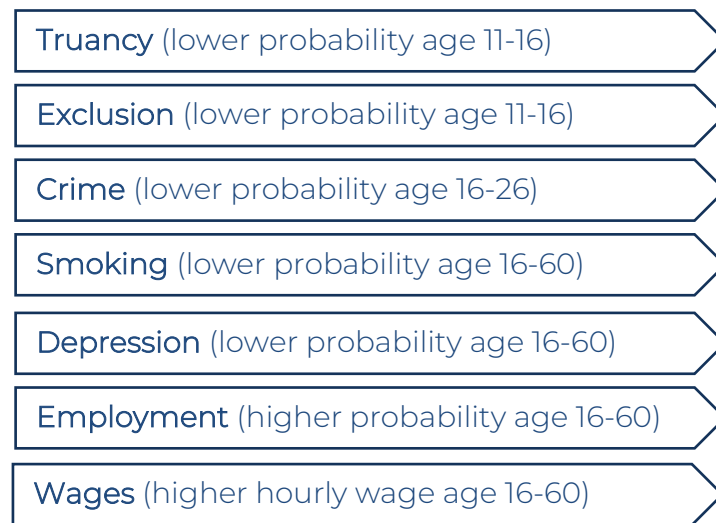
Truancy (lower probability age 11-16)

Exclusion (lower probability age 11-16)

Crime (lower probability age 16-26)

Smoking (lower probability age 16-60)

Depression (lower probability age 16-60)

Employment (higher probability age 16-60)

Wages (higher hourly wage age 16-60)